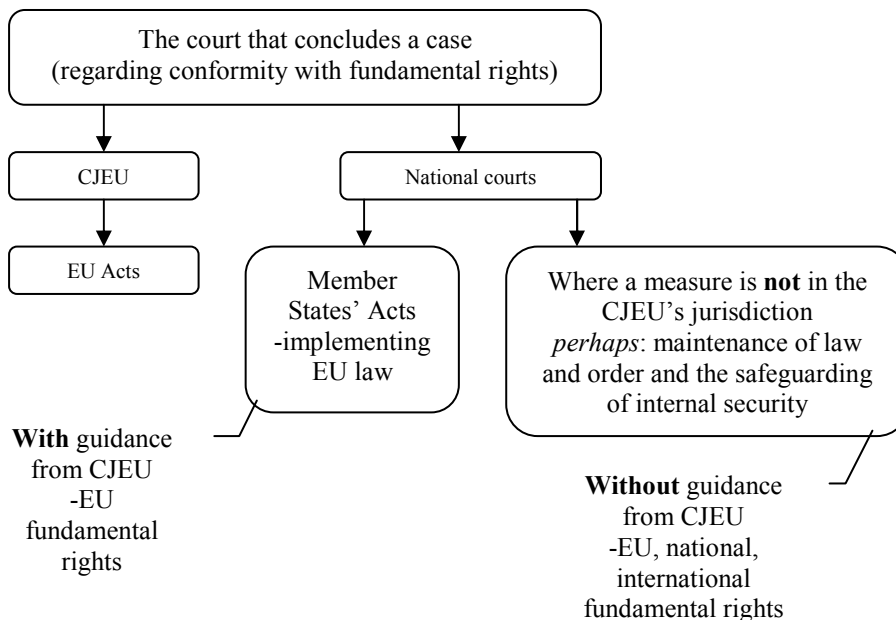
The court that concludes a case (regarding conformity with fundamental rights)

CJEU

National courts

EU Acts

Member States' Acts -implementing EU law

Where a measure is **not** in the CJEU's jurisdiction *perhaps*: maintenance of law and order and the safeguarding of internal security

**With** guidance from CJEU -EU fundamental rights

**Without** guidance from CJEU -EU, national, international fundamental rights